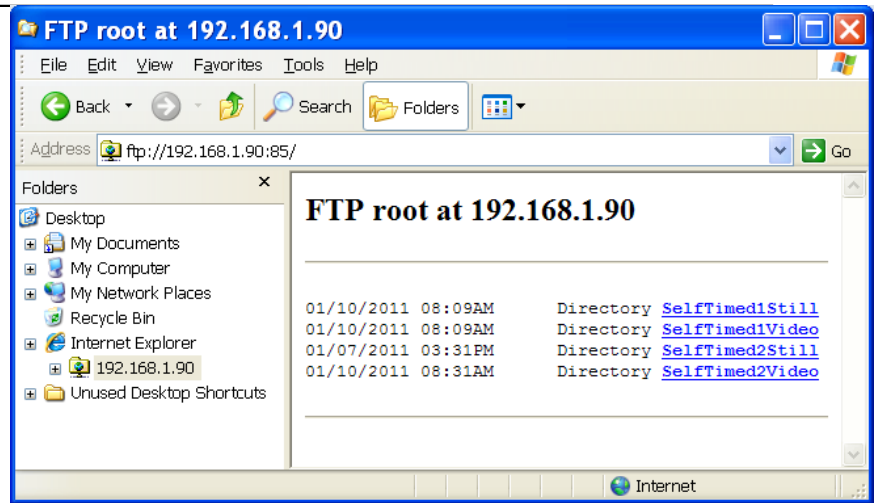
FTP root at 192.168.1.90

File Edit View Favorites Tools Help

Back Search Folders

Address ftp://192.168.1.90:85/ Go

Folders

Desktop
My Documents
My Computer
My Network Places
Recycle Bin
Internet Explorer
192.168.1.90
Unused Desktop Shortcuts

FTP root at 192.168.1.90

01/10/2011 08:09AM Directory SelfTimed1Still
01/10/2011 08:09AM Directory SelfTimed1Video
01/07/2011 03:31PM Directory SelfTimed2Still
01/10/2011 08:31AM Directory SelfTimed2Video

Internet